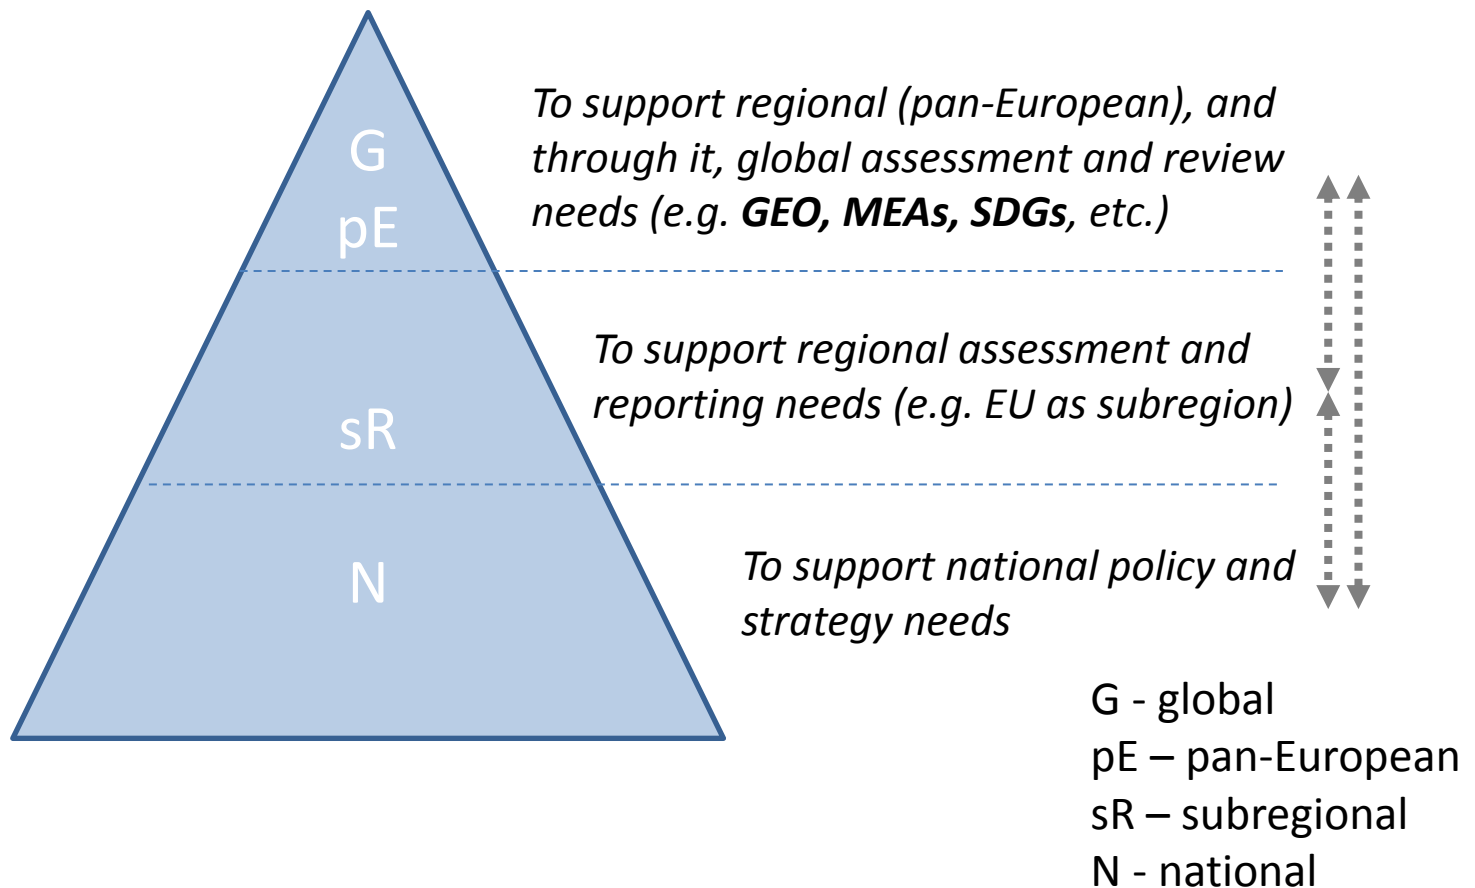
G
pE

To support regional (pan-European), and through it, global assessment and review needs (e.g. **GEO, MEAs, SDGs**, etc.)

sR

To support regional assessment and reporting needs (e.g. EU as subregion)

N

To support national policy and strategy needs

G - global
pE – pan-European
sR – subregional
N - national